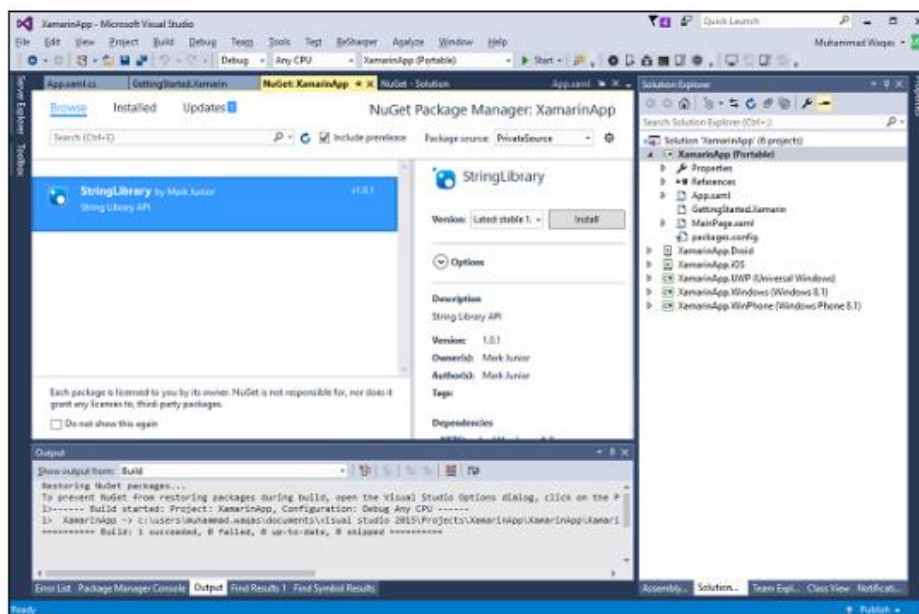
XamarinApp - Microsoft Visual Studio

Quick Launch

File Edit View Project Build Debug Team Tools Test ReSharper Analyze Window Help

Muhammad Waqas

Debug Any CPU XamarinApp (Portable) Start

Server Explorer Toolbox

App.xaml.cs GettingStarted.Xamarin NuGet: XamarinApp NuGet - Solution App.xaml

Browse Installed Updates 1

NuGet Package Manager: XamarinApp

Search (Ctrl+E) Include prerelease Package source: PrivateSource

StringLibrary by Mark Junior v1.0.1
String Library API

StringLibrary

Version: Latest stable 1. Install

Options

Description
String Library API

Version: 1.0.1
Owner(s): Mark Junior
Author(s): Mark Junior
Tags:

Dependencies

Each package is licensed to you by its owner. NuGet is not responsible for, nor does it grant any licenses to, third-party packages.

Do not show this again

Solution Explorer

Search Solution Explorer (Ctrl+;)

Solution 'XamarinApp' (6 projects)
XamarinApp (Portable)
Properties
References
App.xaml
GettingStarted.Xamarin
MainPage.xaml
packages.config
XamarinApp.Droid
XamarinApp.iOS
XamarinApp.UWP (Universal Windows)
XamarinApp.Windows (Windows 8.1)
XamarinApp.WinPhone (Windows Phone 8.1)

Output

Show output from: Build

Restoring NuGet packages...
To prevent NuGet from restoring packages during build, open the Visual Studio Options dialog, click on the P
1>------ Build started: Project: XamarinApp, Configuration: Debug Any CPU ------
1> XamarinApp -> c:\users\muhammad.waqas\documents\visual studio 2015\Projects\XamarinApp\XamarinApp\Xamari
========== Build: 1 succeeded, 0 failed, 0 up-to-date, 0 skipped ==========

Error List Package Manager Console Output Find Results 1 Find Symbol Results

Assembly... Solution... Team Expl... Class View Notificati...

Ready

Publish